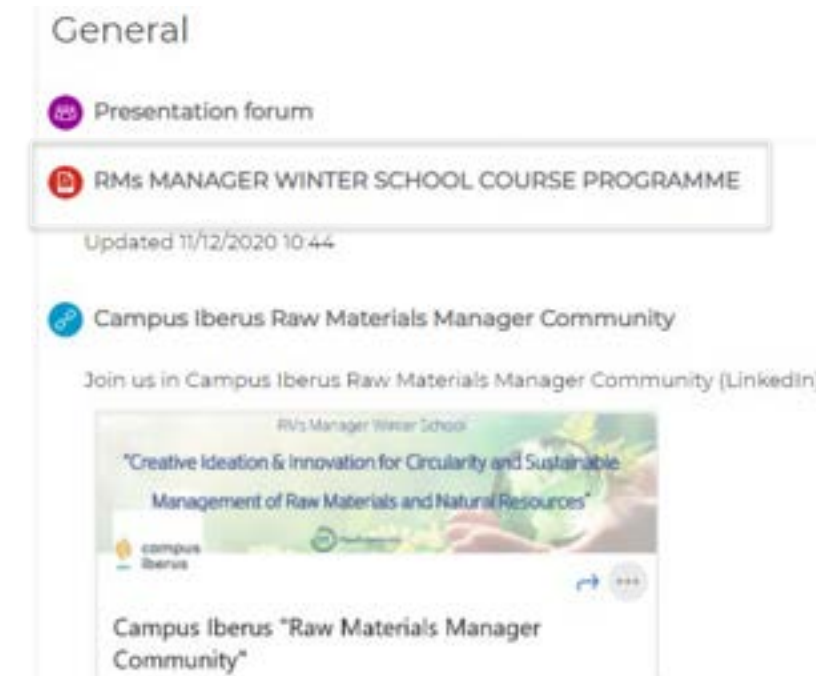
General

Presentation forum

RMs MANAGER WINTER SCHOOL COURSE PROGRAMME

Updated 11/12/2020 10:44

Campus Iberus Raw Materials Manager Community

Join us in Campus Iberus Raw Materials Manager Community (Linkedin)

RMs Manager Winter School

"Creative Ideation & Innovation for Circularity and Sustainable Management of Raw Materials and Natural Resources"

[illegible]

campus iberus

Campus Iberus "Raw Materials Manager Community"